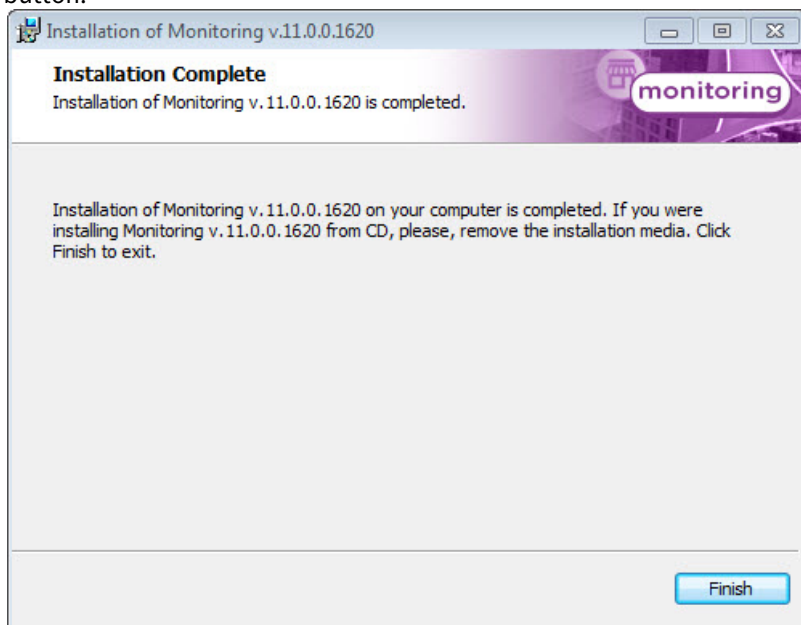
Installation of Monitoring v.11.0.0.1620

Installation Complete
Installation of Monitoring v.11.0.0.1620 is completed.

monitoring

Installation of Monitoring v.11.0.0.1620 on your computer is completed. If you were installing Monitoring v.11.0.0.1620 from CD, please, remove the installation media. Click Finish to exit.

Finish